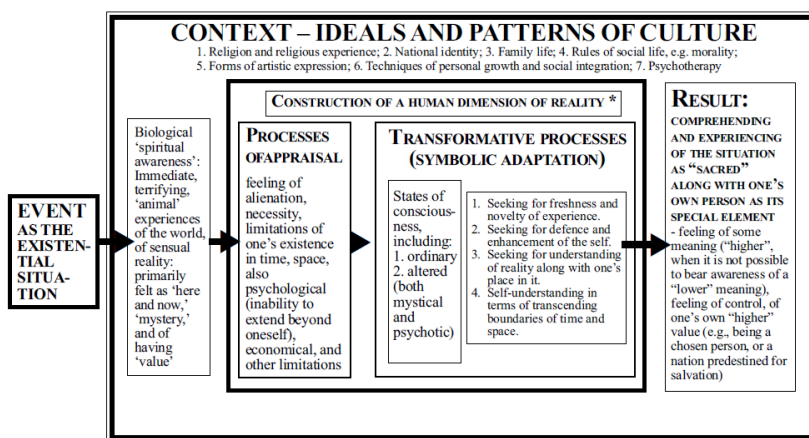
CONTEXT – IDEALS AND PATTERNS OF CULTURE

1. Religion and religious experience; 2. National identity; 3. Family life; 4. Rules of social life, e.g. morality; 5. Forms of artistic expression; 6. Techniques of personal growth and social integration; 7. Psychotherapy

EVENT AS THE EXISTENTIAL SITUATION

Biological 'spiritual awareness': Immediate, terrifying, 'animal' experiences of the world, of sensual reality: primarily felt as 'here and now,' 'mystery,' and of having 'value'

CONSTRUCTION OF A HUMAN DIMENSION OF REALITY *

PROCESSES OFAPPRAISAL

feeling of alienation, necessity, limitations of one's existence in time, space, also psychological (inability to extend beyond oneself), economical, and other limitations

TRANSFORMATIVE PROCESSES (SYMBOLIC ADAPTATION)

States of consciousness, including:
1. ordinary
2. altered (both mystical and psychotic)

1. Seeking for freshness and novelty of experience.
2. Seeking for defence and enhancement of the self.
3. Seeking for understanding of reality along with one's place in it.
4. Self-understanding in terms of transcending boundaries of time and space.

RESULT:

COMPREHENDING AND EXPERIENCING OF THE SITUATION AS "SACRED" ALONG WITH ONE'S OWN PERSON AS ITS SPECIAL ELEMENT
- feeling of some meaning ("higher", when it is not possible to bear awareness of a "lower" meaning), feeling of control, of one's own "higher" value (e.g., being a chosen person, or a nation predestined for salvation)